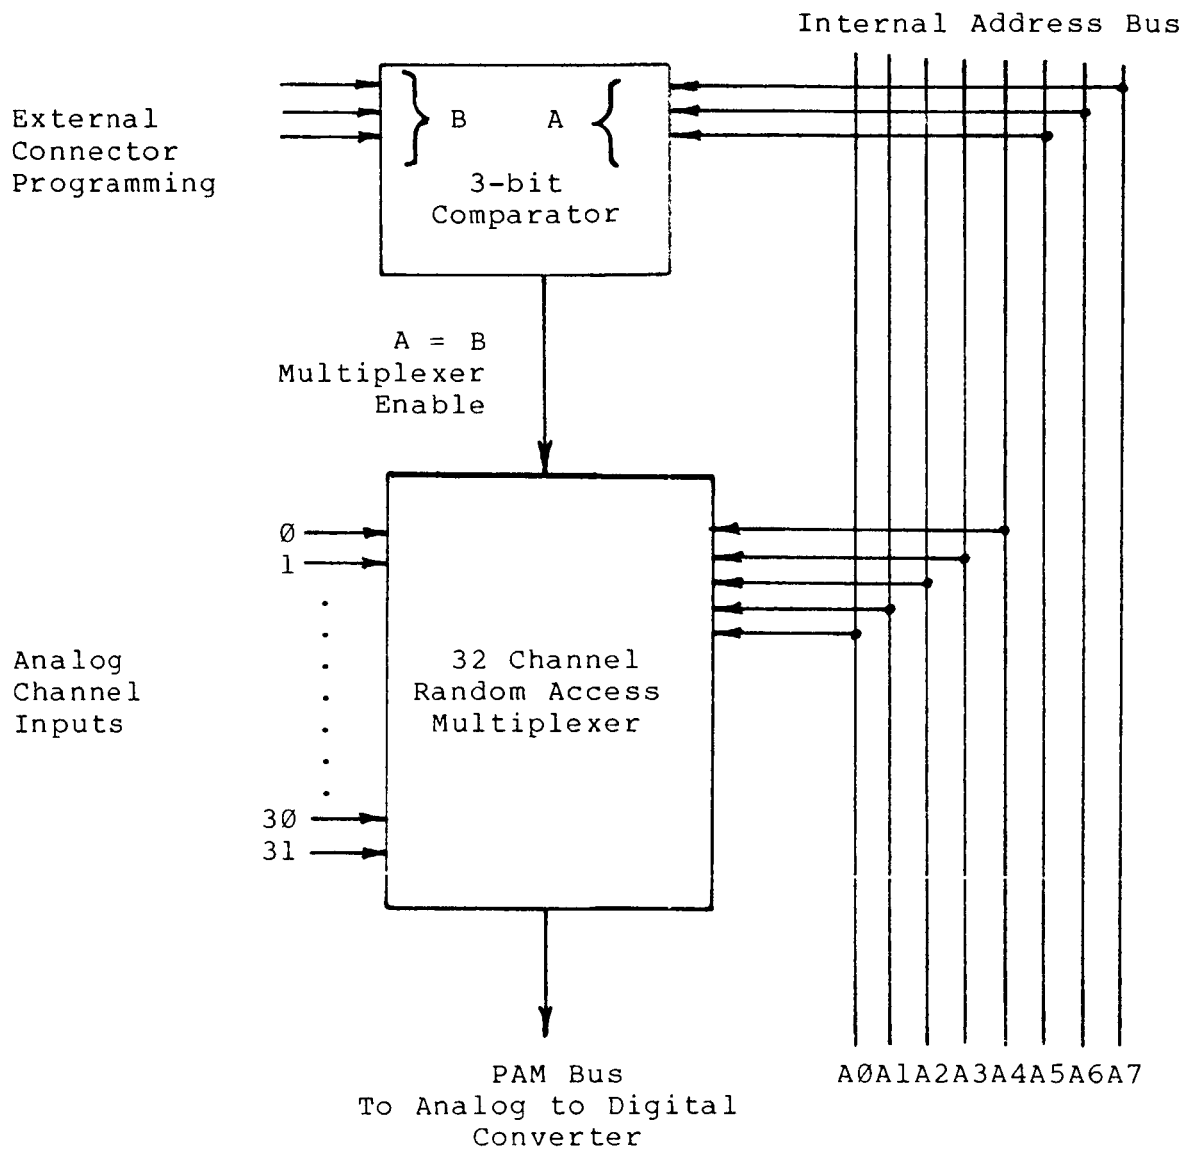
Internal Address Bus

External Connector Programming

B A

3-bit Comparator

A = B Multiplexer Enable

Ø
1
.
.
.
.
.
.
.
3Ø
31

Analog Channel Inputs

32 Channel Random Access Multiplexer

PAM Bus
To Analog to Digital Converter

AØA1A2A3A4A5A6A7